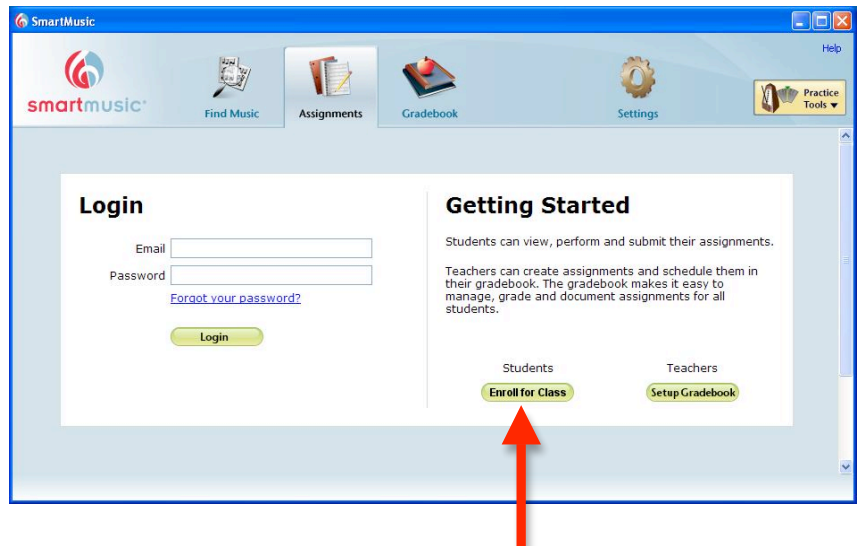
SmartMusic

Help

smartmusic

Find Music

Assignments

Gradebook

Settings

Practice Tools

Login

Email

Password

Forgot your password?

Login

Getting Started

Students can view, perform and submit their assignments.

Teachers can create assignments and schedule them in their gradebook. The gradebook makes it easy to manage, grade and document assignments for all students.

Students

Enroll for Class

Teachers

Setup Gradebook